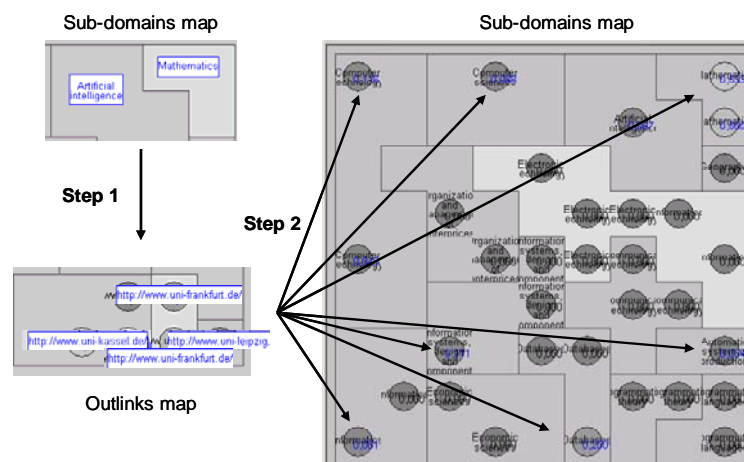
Sub-domains map

Artificial intelligence

Mathematics

Step 1

http://www.uni-frankfurt.de/

http://www.uni-kassel.de/

http://www.uni-leipzig.

http://www.uni-frankfurt.de/

Outlinks map

Step 2

Sub-domains map

Computer science

Computer science

Mathematics

Artificial intelligence

Mathematics

Electronic engineering

Organization and management

Electronic engineering

Electronic engineering

Information

Computer science

Organization and management

Information systems

Information systems

Electronic engineering

Information

Information systems

Automation

Information

Economic sciences

Economic sciences

Outlinks

Information

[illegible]